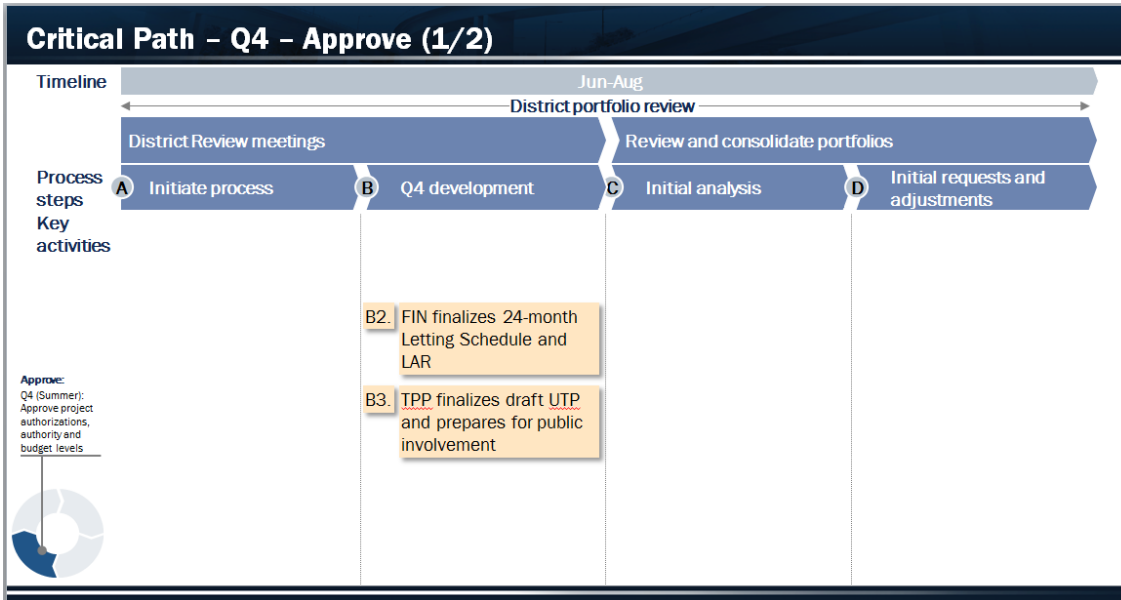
Critical Path – Q4 – Approve (1/2)

Timeline

Jun-Aug

District portfolio review

District Review meetings

Review and consolidate portfolios

Process steps

A Initiate process

B Q4 development

C Initial analysis

D Initial requests and adjustments

Key activities

B2. FIN finalizes 24-month Letting Schedule and LAR

B3. TPP finalizes draft UTP and prepares for public involvement

Approve:
Q4 (Summer): Approve project authorizations, authority and budget levels